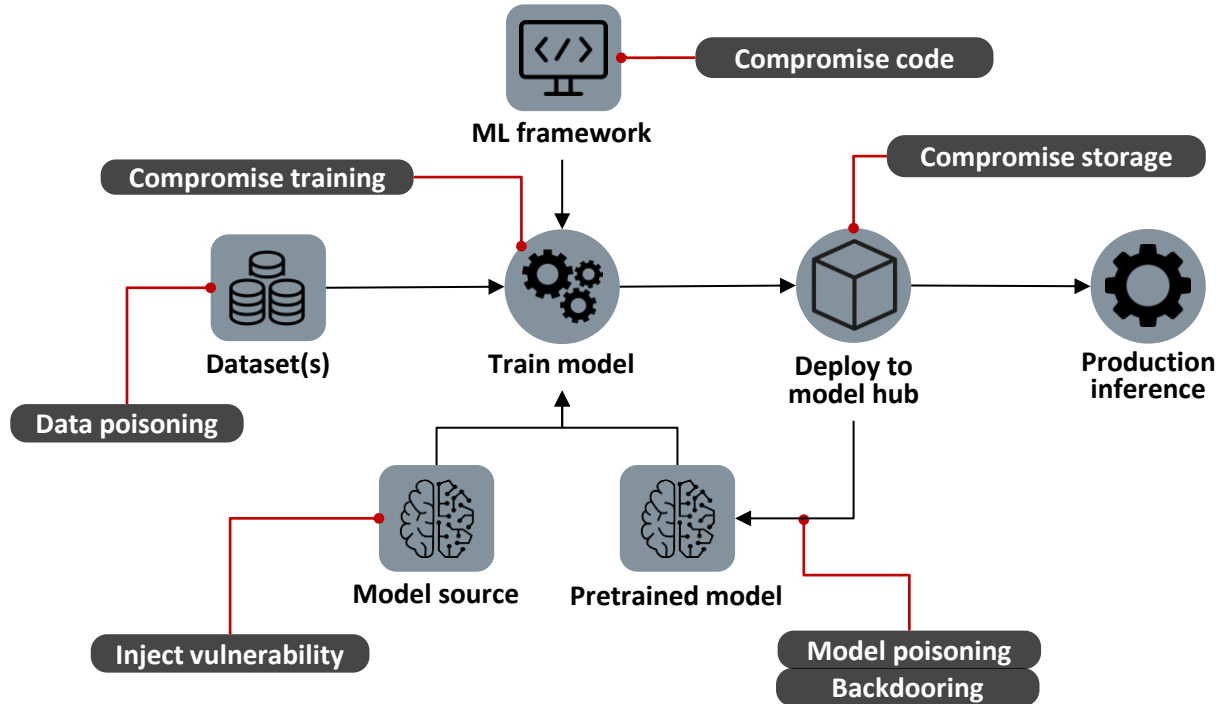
Compromise code

ML framework

Compromise training

Compromise storage

Dataset(s)

Train model

Deploy to model hub

Production inference

Data poisoning

Model source

Pretrained model

Inject vulnerability

Model poisoning

Backdooring